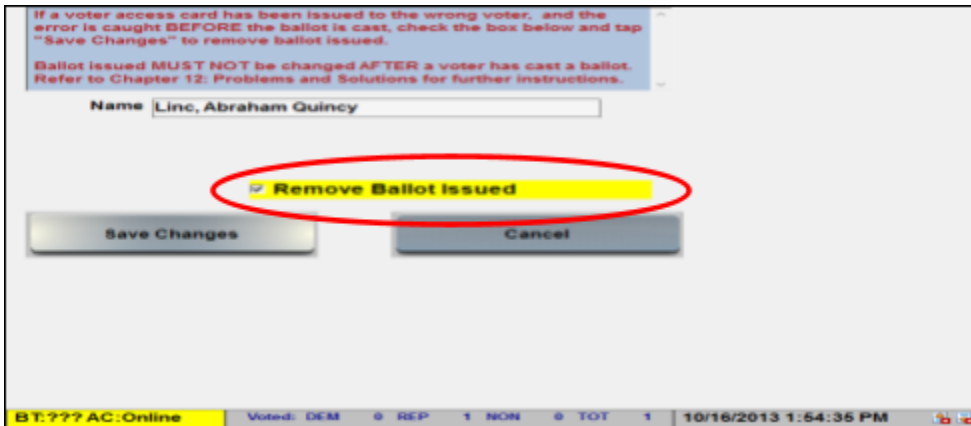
If a voter access card has been issued to the wrong voter, and the error is caught BEFORE the ballot is cast, check the box below and tap "Save Changes" to remove ballot issued.

Ballot issued MUST NOT be changed AFTER a voter has cast a ballot. Refer to Chapter 12: Problems and Solutions for further instructions.

Name Linc, Abraham Quincy

Remove Ballot Issued

Save Changes

Cancel

BT:??? AC:Online Voted: DEM 0 REP 1 NON 0 TOT 1 10/16/2013 1:54:35 PM